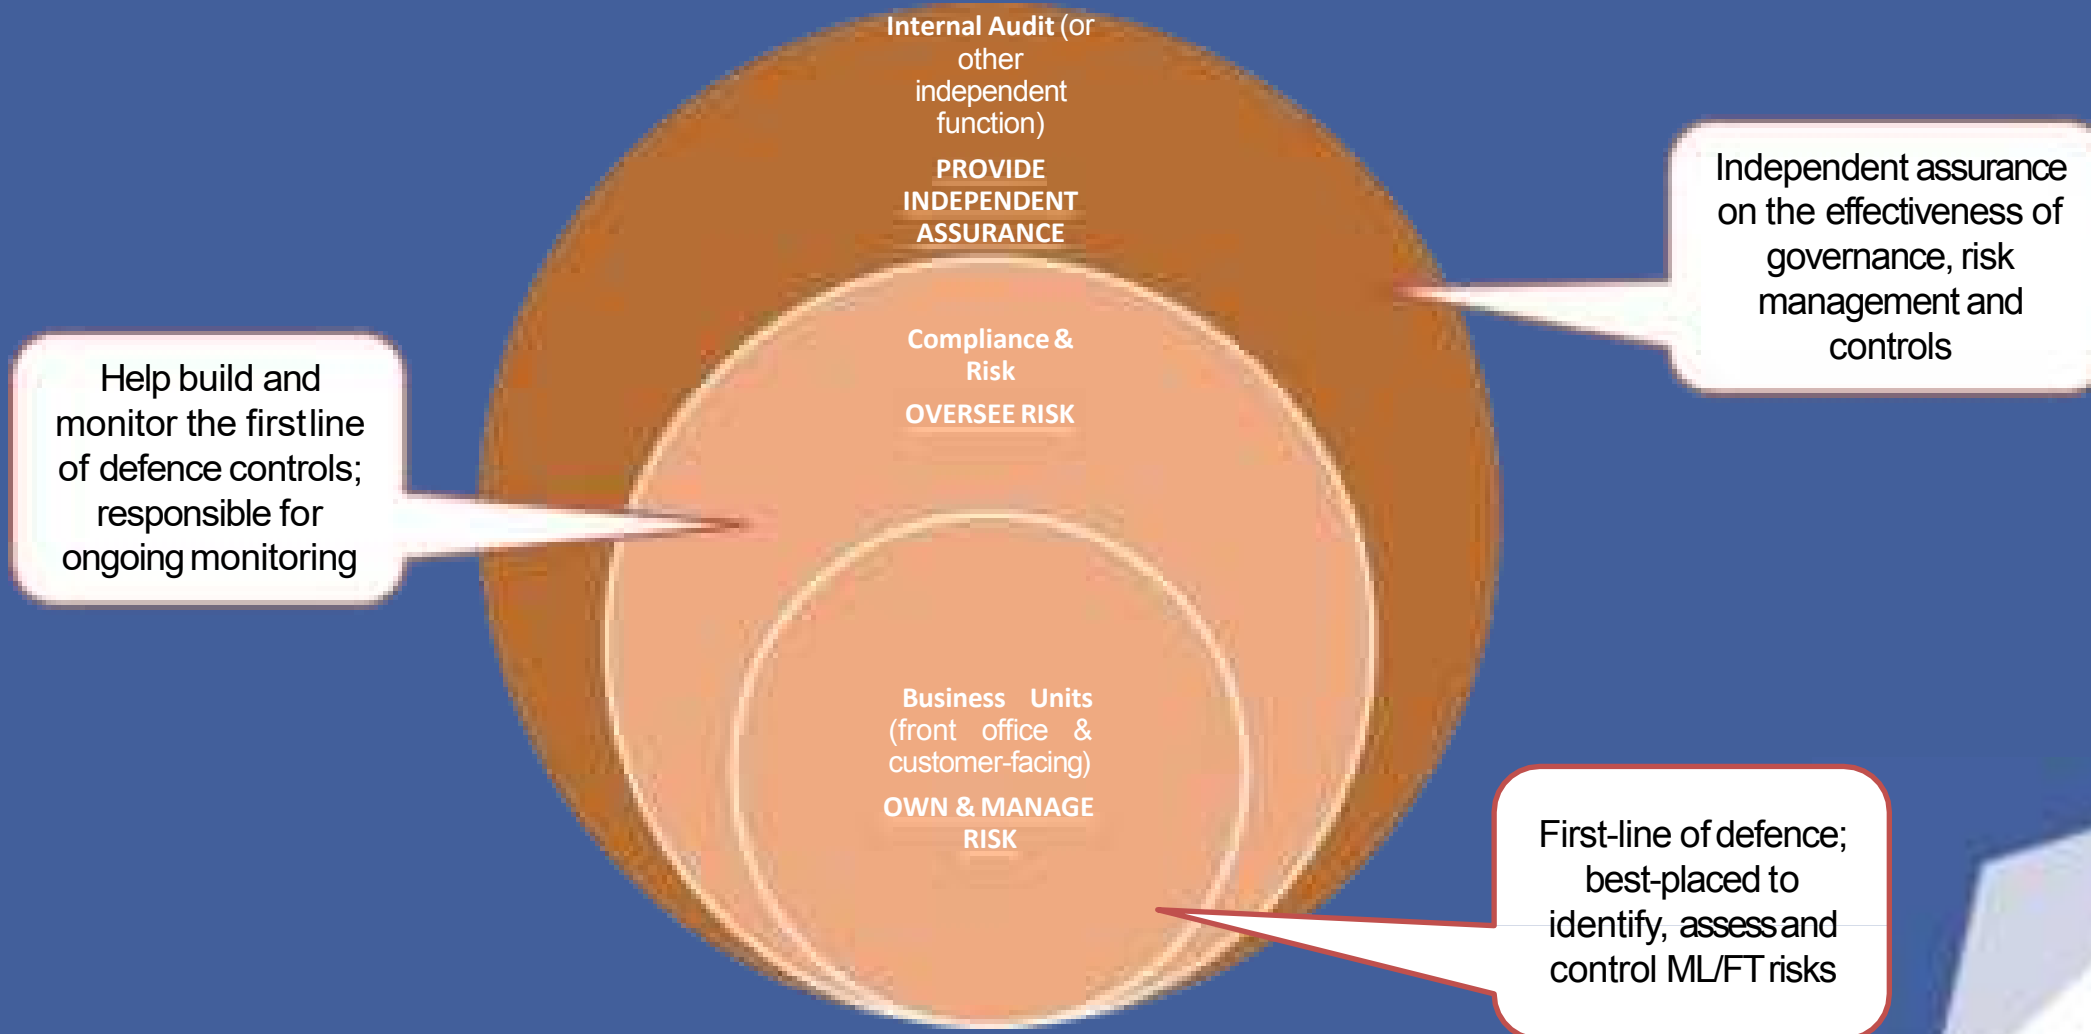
Internal Audit (or other independent function)

PROVIDE INDEPENDENT ASSURANCE

Independent assurance on the effectiveness of governance, risk management and controls

Compliance & Risk

OVERSEE RISK

Help build and monitor the firstline of defence controls; responsible for ongoing monitoring

Business Units (front office & customer-facing)

OWN & MANAGE RISK

First-line of defence; best-placed to identify, assess and control ML/FT risks